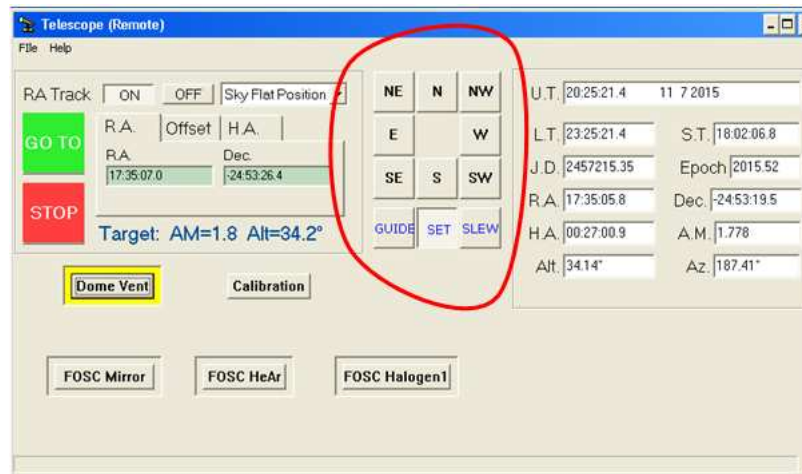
Telescope (Remote)

File Help

RA Track ON OFF Sky Flat Position

GO TO

STOP

R.A. Offset H.A.

R.A. 17:35:07.0

Dec. -24:53:26.4

Target: AM=1.8 Alt=34.2°

NE N NW
E W
SE S SW
GUIDE SET SLEW

U.T. 20:25:21.4 11 7 2015
L.T. 23:25:21.4 S.T. 18:02:06.8
J.D. 2457215.35 Epoch 2015.52
R.A. 17:35:05.8 Dec. -24:53:19.5
H.A. 00:27:00.9 A.M. 1.778
Alt. 34.14° Az. 187.41°

Dome Vent

Calibration

FOSC Mirror

FOSC HeAr

FOSC Halogen1